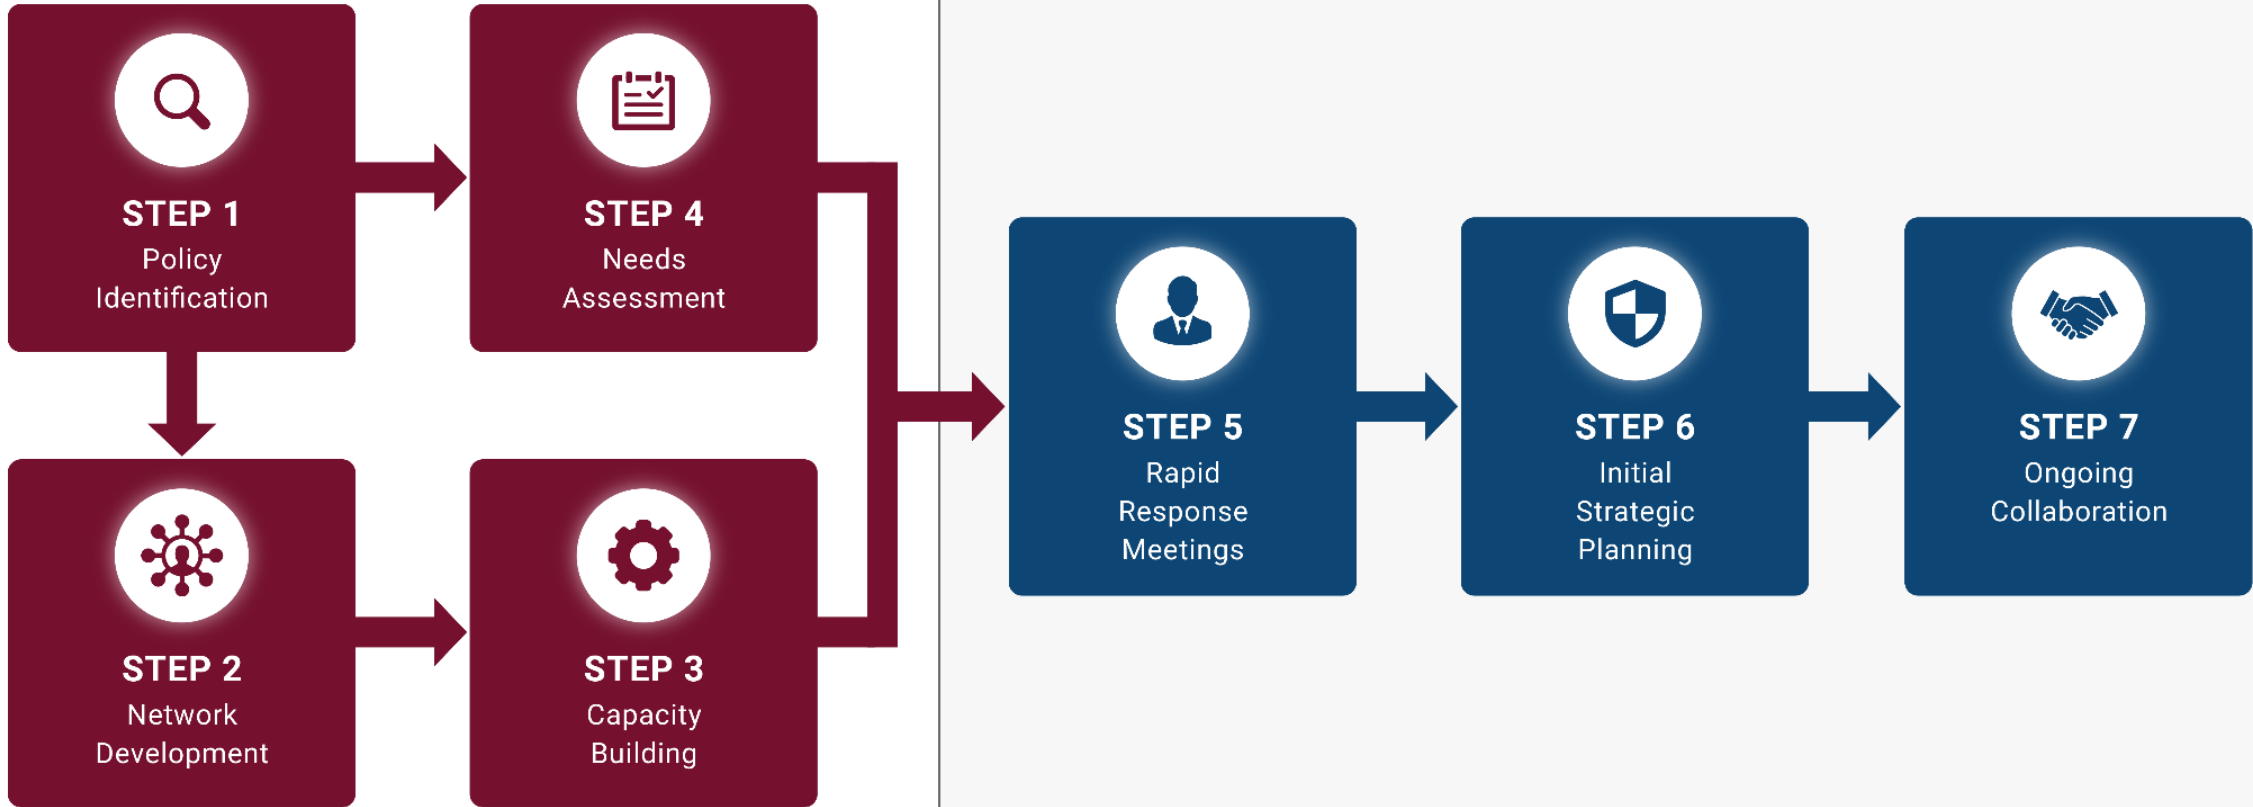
STEP 1
Policy Identification

STEP 4
Needs Assessment

STEP 2
Network Development

STEP 3
Capacity Building

STEP 5
Rapid Response Meetings

STEP 6
Initial Strategic Planning

STEP 7
Ongoing Collaboration